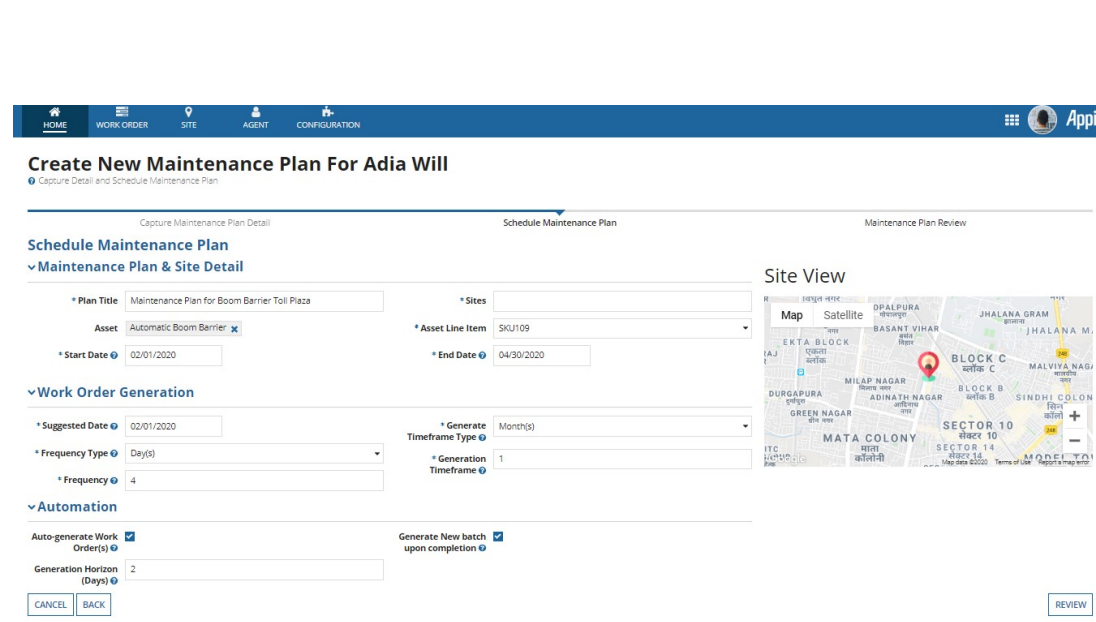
HOME WORK ORDER SITE AGENT CONFIGURATION

Appi

Create New Maintenance Plan For Adia Will

Capture Detail and Schedule Maintenance Plan

Capture Maintenance Plan Detail

Schedule Maintenance Plan

Maintenance Plan Review

Schedule Maintenance Plan

Maintenance Plan & Site Detail

* Plan Title: Maintenance Plan for Boom Barrier Toll Plaza

* Sites:

Asset: Automatic Boom Barrier

* Asset Line Item: SKU109

* Start Date: 02/01/2020

* End Date: 04/30/2020

Work Order Generation

* Suggested Date: 02/01/2020

* Generate Timeframe Type: Month(s)

* Frequency Type: Day(s)

* Generation Timeframe: 1

* Frequency: 4

Automation

Auto-generate Work Order(s)

Generate New batch upon completion

Generation Horizon (Days): 2

CANCEL BACK

Site View

Map Satellite

OPALPURA
JHALANA GRAM
BASANT VIHAR
JHALANA M
EKTA BLOCK
BLOCK C
ब्लॉक C
MALVIYA NAGA
MILAP NAGAR
DURGAPURA
BLOCK B
ADINATH NAGAR
SINDHI COLON
GREEN NAGAR
SECTOR 10
सेक्टर 10
MATA COLONY
SECTOR 14
MODEL TO
Map data ©2020 Terms of Use Report a map error

REVIEW